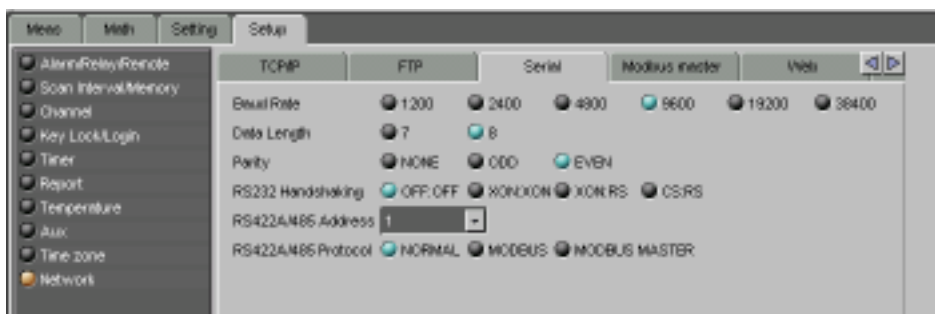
Meas | Math | Setting | Setup

Alarm/Relay/Remote
Scan Interval/Memory
Channel
Key Lock/Login
Timer
Report
Temperature
Aux
Time zone
Network

TCP/IP | FTP | Serial | Modbus master | Web

Baud Rate 1200 2400 4800 9600 19200 38400
Data Length 7 8
Parity NONE ODD EVEN
RS232 Handshaking OFF:OFF XON:XON XON:RS CS:RS
RS422A/485 Address 1
RS422A/485 Protocol NORMAL MODBUS MODBUS MASTER